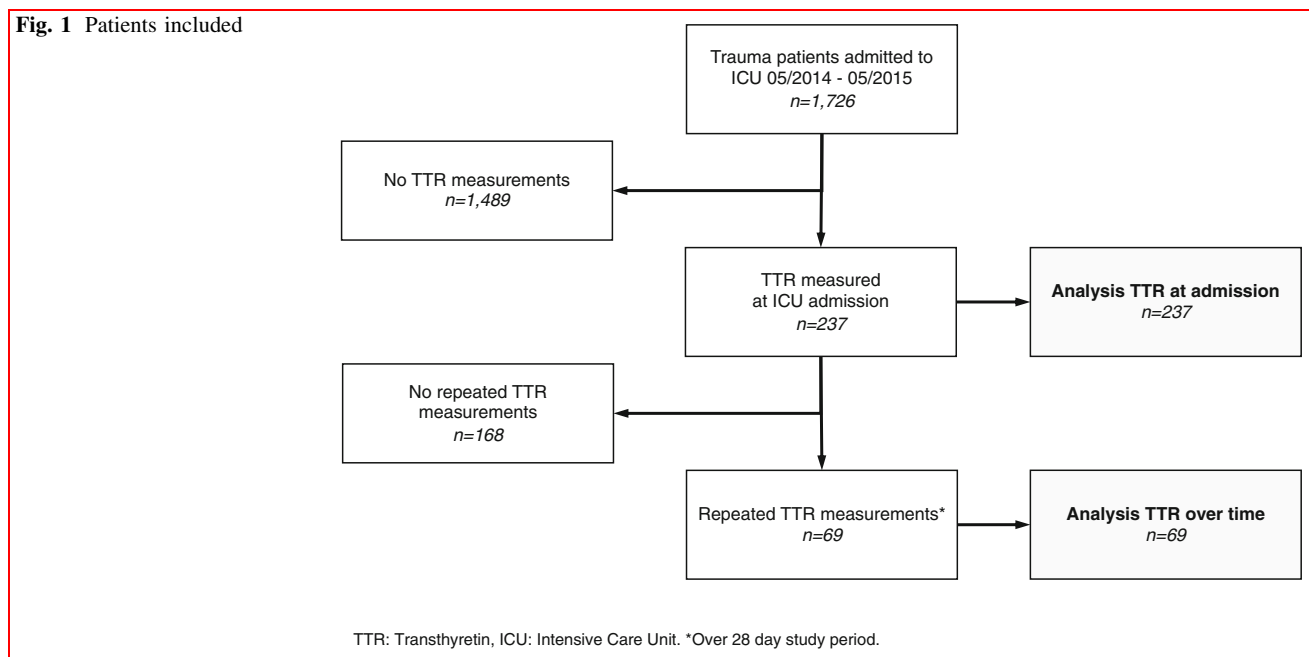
**Fig. 1** Patients included

Trauma patients admitted to ICU 05/2014 - 05/2015
*n=1,726*

No TTR measurements
*n=1,489*

TTR measured at ICU admission
*n=237*

**Analysis TTR at admission**
*n=237*

No repeated TTR measurements
*n=168*

Repeated TTR measurements*
*n=69*

**Analysis TTR over time**
*n=69*

TTR: Transthyretin, ICU: Intensive Care Unit. *Over 28 day study period.